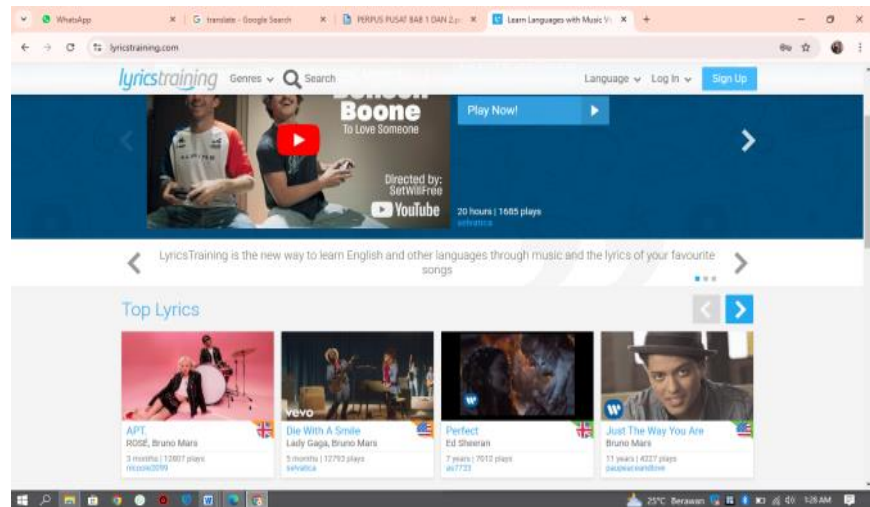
WhatsApp
translate - Google Search
PERPUS PUSAT BAB 1 DAN 2.p
Learn Languages with Music Vi
lyricstraining.com

lyricstraining Genres Search Language Log In Sign Up

Benson Boone
To Love Someone
Directed by: SetWillFree
YouTube
Play Now!
20 hours | 1685 plays
selvatica

LyricsTraining is the new way to learn English and other languages through music and the lyrics of your favourite songs

Top Lyrics

APT.
ROSÉ, Bruno Mars
3 months | 12807 plays
niccole2099

vevo
Die With A Smile
Lady Gaga, Bruno Mars
5 months | 12793 plays
selvatica

Perfect
Ed Sheeran
7 years | 7012 plays
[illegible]

Just The Way You Are
Bruno Mars
11 years | 4327 plays
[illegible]

25°C Berawan 1:26 AM